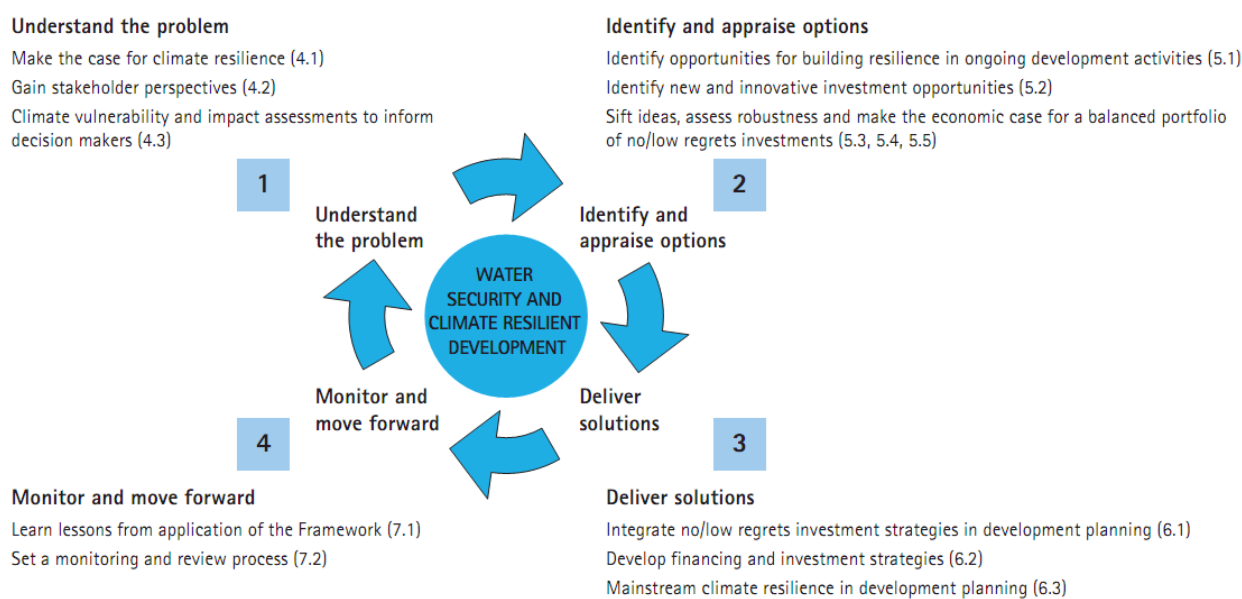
**Understand the problem**

Make the case for climate resilience (4.1)

Gain stakeholder perspectives (4.2)

Climate vulnerability and impact assessments to inform decision makers (4.3)

**Identify and appraise options**

Identify opportunities for building resilience in ongoing development activities (5.1)

Identify new and innovative investment opportunities (5.2)

Sift ideas, assess robustness and make the economic case for a balanced portfolio of no/low regrets investments (5.3, 5.4, 5.5)

1

Understand the problem

2

Identify and appraise options

WATER SECURITY AND CLIMATE RESILIENT DEVELOPMENT

Monitor and move forward

Deliver solutions

4

3

**Monitor and move forward**

Learn lessons from application of the Framework (7.1)

Set a monitoring and review process (7.2)

**Deliver solutions**

Integrate no/low regrets investment strategies in development planning (6.1)

Develop financing and investment strategies (6.2)

Mainstream climate resilience in development planning (6.3)